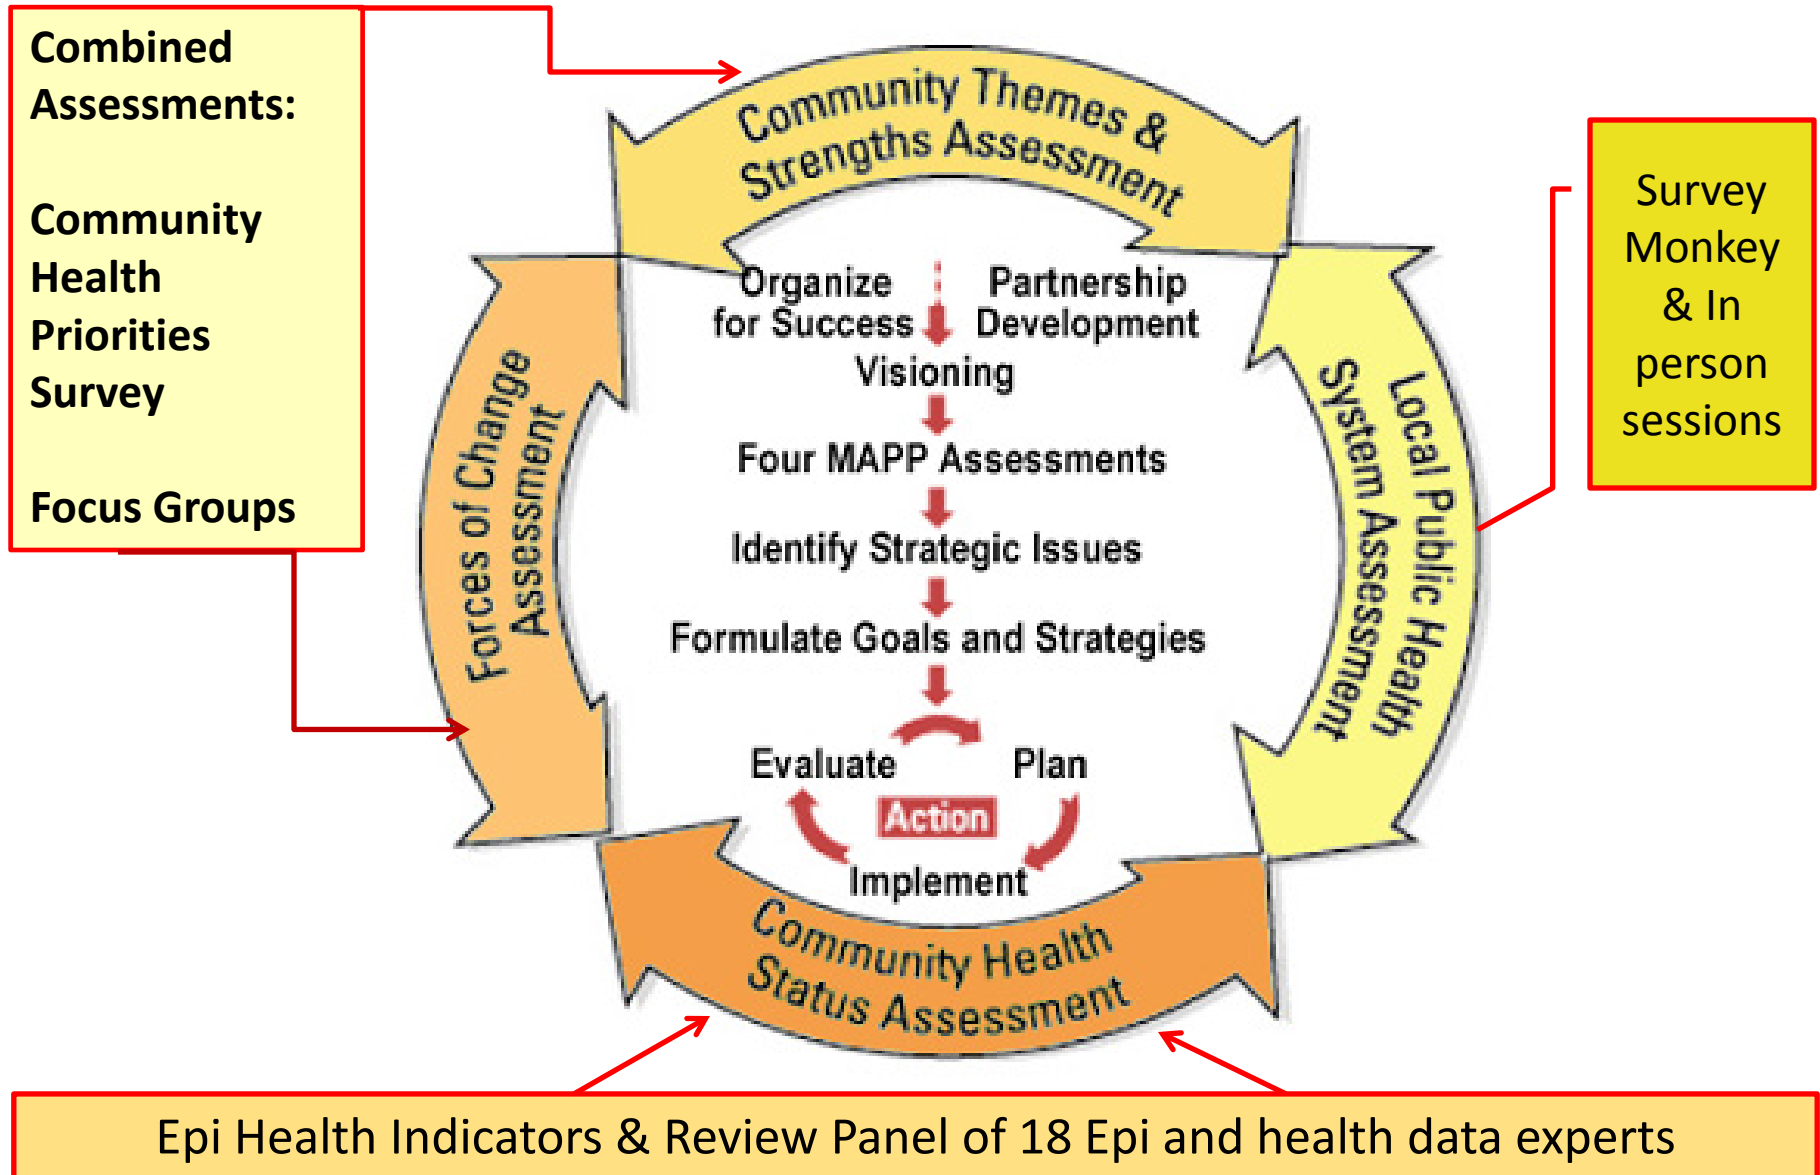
Combined Assessments:

Community Health Priorities Survey

Focus Groups

Community Themes & Strengths Assessment

Survey Monkey & In person sessions

Organize for Success

Partnership Development

Visioning

Four MAPP Assessments

Identify Strategic Issues

Formulate Goals and Strategies

Evaluate

Plan

Action

Implement

Forces of Change Assessment

Local Public Health System Assessment

Community Health Status Assessment

Epi Health Indicators & Review Panel of 18 Epi and health data experts